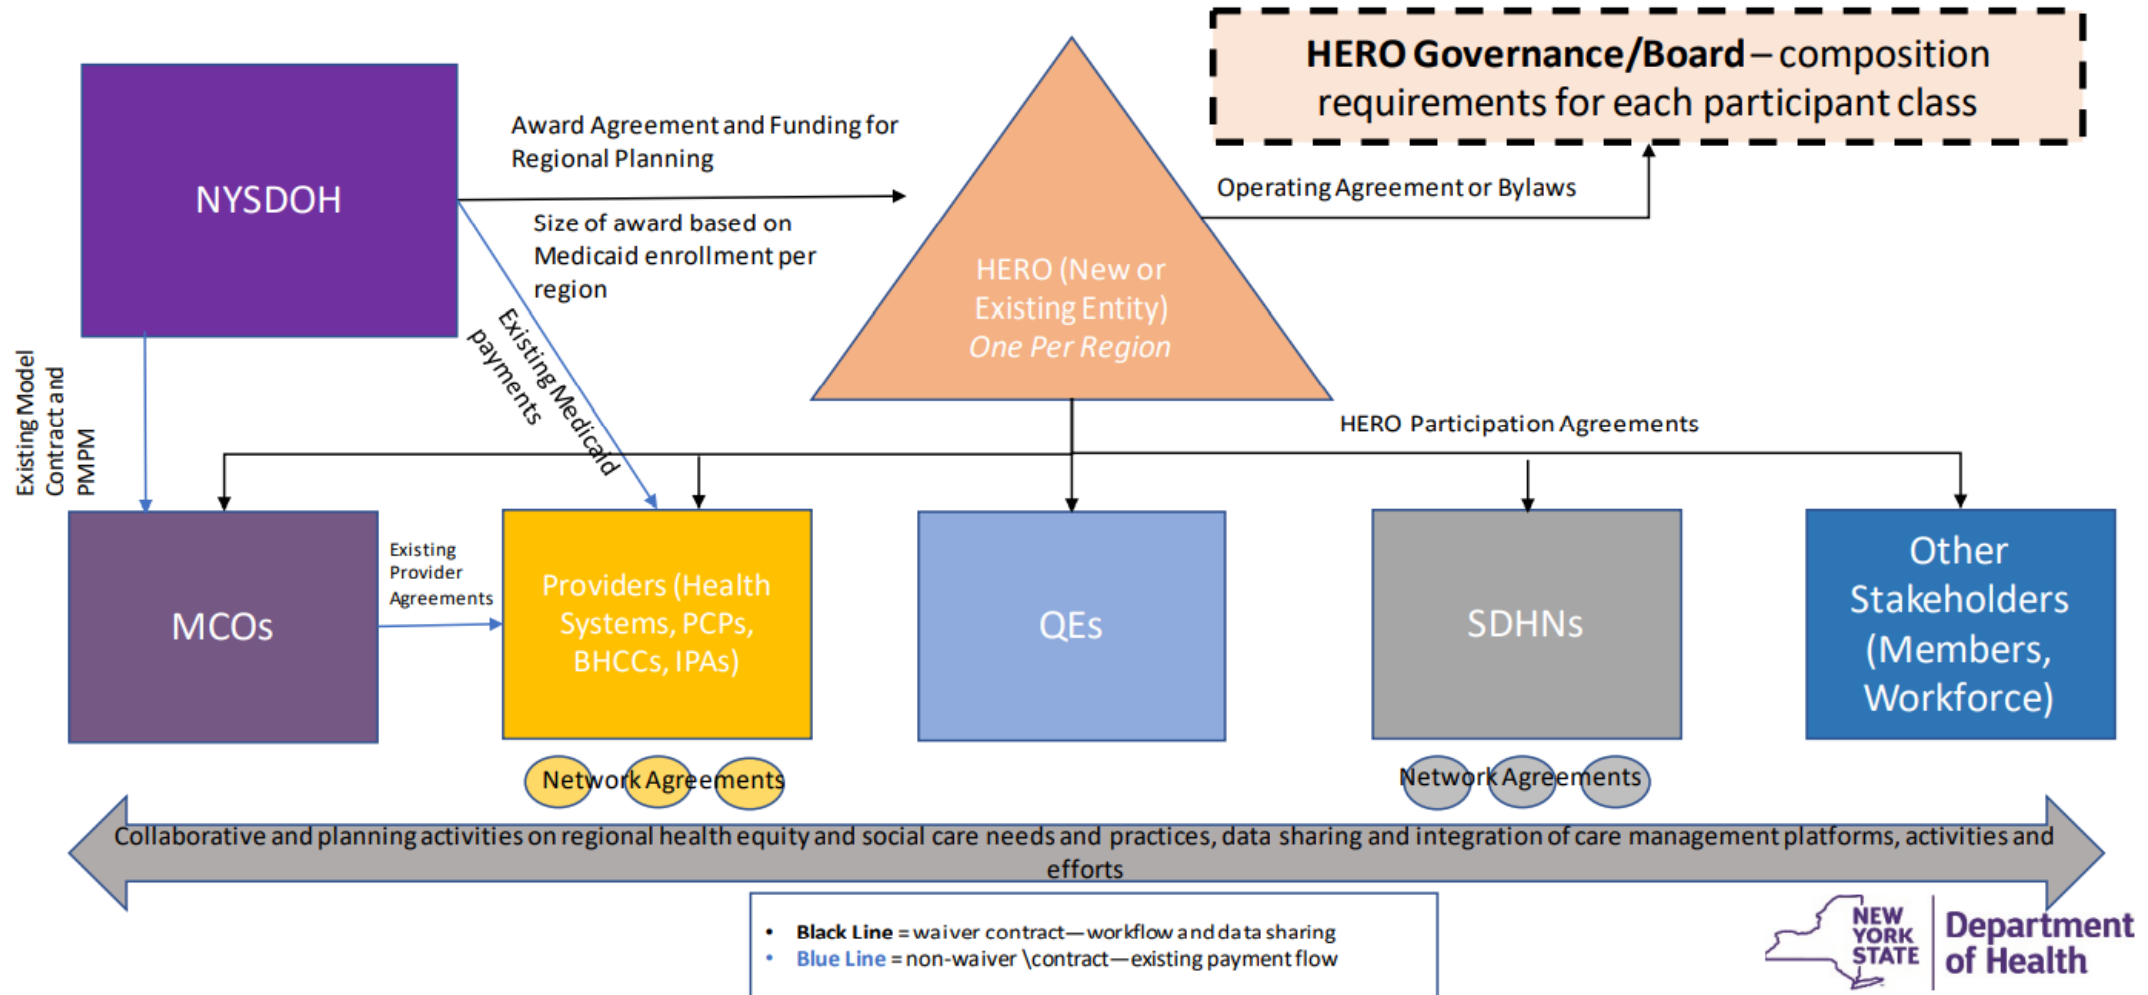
HERO Governance/Board – composition requirements for each participant class

NYSDOH

Award Agreement and Funding for Regional Planning

Size of award based on Medicaid enrollment per region

HERO (New or Existing Entity)
One Per Region

Operating Agreement or Bylaws

Existing Model Contract and PMPM

Existing Medicaid payments

HERO Participation Agreements

MCOs

Existing Provider Agreements

Providers (Health Systems, PCPs, BHCCs, IPAs)

QEs

SDHNs

Other Stakeholders (Members, Workforce)

Network Agreements

Network Agreements

Collaborative and planning activities on regional health equity and social care needs and practices, data sharing and integration of care management platforms, activities and efforts

• Black Line = waiver contract—workflow and data sharing
• Blue Line = non-waiver \contract—existing payment flow

NEW YORK STATE Department of Health